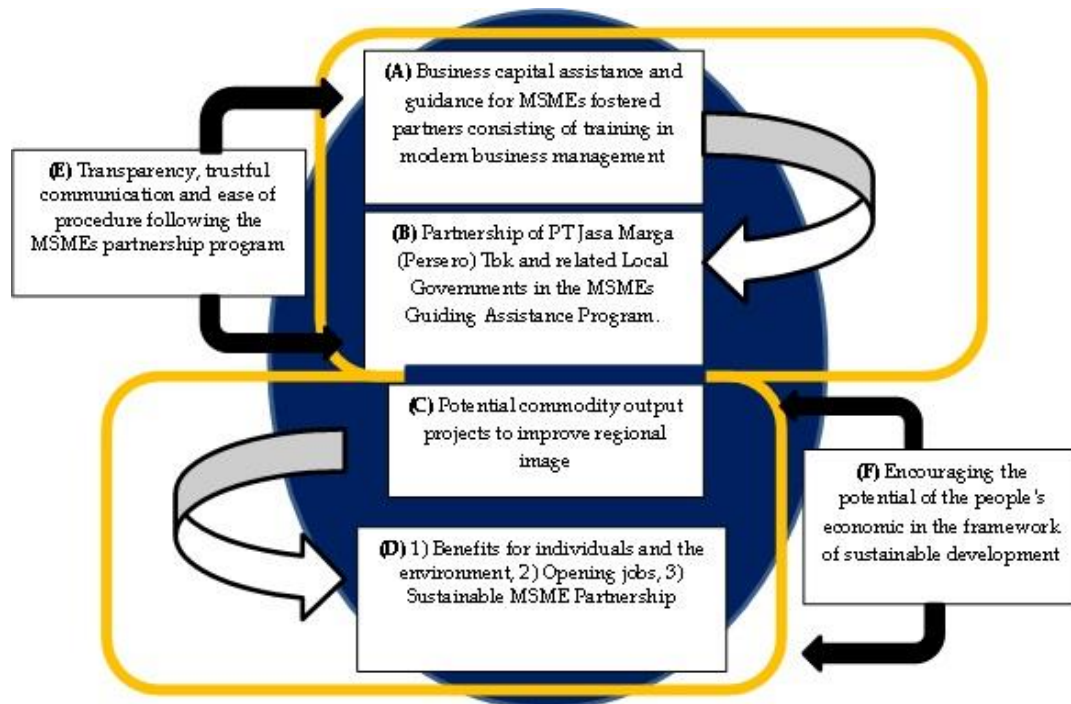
(A) Business capital assistance and guidance for MSMEs fostered partners consisting of training in modern business management

(E) Transparency, trustful communication and ease of procedure following the MSMEs partnership program

(B) Partnership of PT Jasa Marga (Persero) Tbk and related Local Governments in the MSMEs Guiding Assistance Program.

(C) Potential commodity output projects to improve regional image

(F) Encouraging the potential of the people's economic in the framework of sustainable development

(D) 1) Benefits for individuals and the environment, 2) Opening jobs, 3) Sustainable MSME Partnership